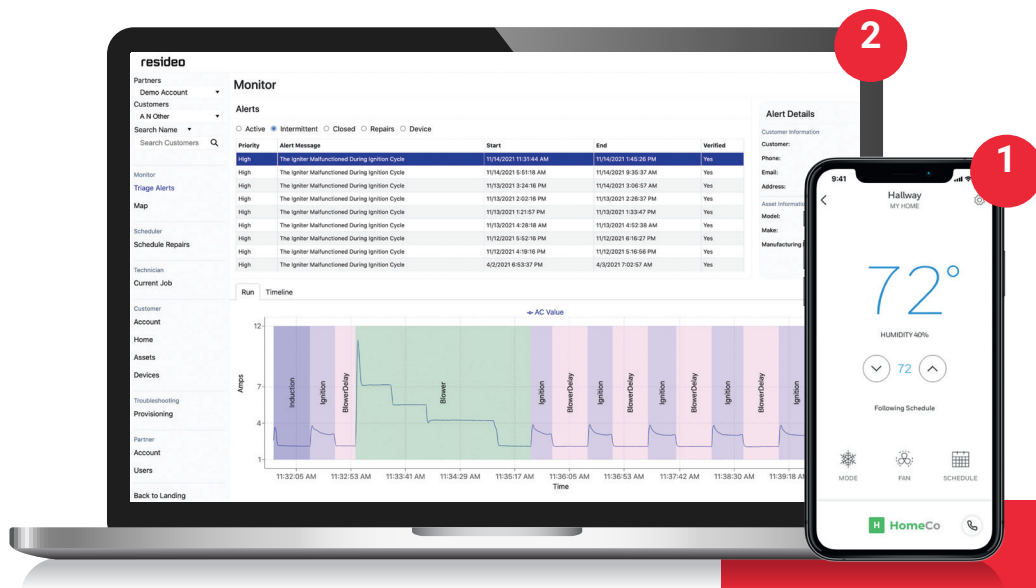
2

1

resideo

Partners
Demo Account
Customers
A N Other
Search Name
Search Customers

Monitor
Triage Alerts
Map

Scheduler
Schedule Repairs

Technician
Current Job

Customer
Account
Home
Assets
Devices

Troubleshooting
Provisioning

Partner
Account
Users

Back to Landing

Monitor

Alerts

Active Intermittent Closed Repairs Device

| Priority | Alert Message | Start | End | Verified |
|---|---|---|---|---|
| High | The Igniter Malfunctioned During Ignition Cycle | 11/14/2021 11:31:44 AM | 11/14/2021 1:45:26 PM | Yes |
| High | The Igniter Malfunctioned During Ignition Cycle | 11/14/2021 5:51:18 AM | 11/14/2021 9:35:37 AM | Yes |
| High | The Igniter Malfunctioned During Ignition Cycle | 11/13/2021 3:24:16 PM | 11/13/2021 3:06:57 AM | Yes |
| High | The Igniter Malfunctioned During Ignition Cycle | 11/13/2021 2:02:16 PM | 11/13/2021 2:26:37 PM | Yes |
| High | The Igniter Malfunctioned During Ignition Cycle | 11/13/2021 1:21:57 PM | 11/13/2021 1:33:47 PM | Yes |
| High | The Igniter Malfunctioned During Ignition Cycle | 11/13/2021 4:28:18 AM | 11/13/2021 4:52:38 AM | Yes |
| High | The Igniter Malfunctioned During Ignition Cycle | 11/12/2021 5:52:16 PM | 11/12/2021 6:16:27 PM | Yes |
| High | The Igniter Malfunctioned During Ignition Cycle | 11/12/2021 4:19:16 PM | 11/12/2021 5:16:56 PM | Yes |
| High | The Igniter Malfunctioned During Ignition Cycle | 4/2/2021 6:53:37 PM | 4/3/2021 7:02:57 AM | Yes |

Alert Details
Customer Information
Customer:
Phone:
Email:
Address:
Asset Informati
Model:
Make:
Manufacturing

Run Timeline

AC Value

12
7
4
1
Amps

Induction Ignition BlowerDelay Blower Ignition BlowerDelay Ignition BlowerDelay Ignition BlowerDelay Ignition BlowerDelay Ignition

11:32:05 AM 11:32:53 AM 11:33:41 AM 11:34:29 AM 11:35:17 AM 11:36:05 AM 11:36:53 AM 11:37:42 AM 11:38:30 AM 11:39:18 A
Time

9:41
Hallway
MY HOME
72°
HUMIDITY 40%
72
Following Schedule
MODE FAN SCHEDULE
H HomeCo